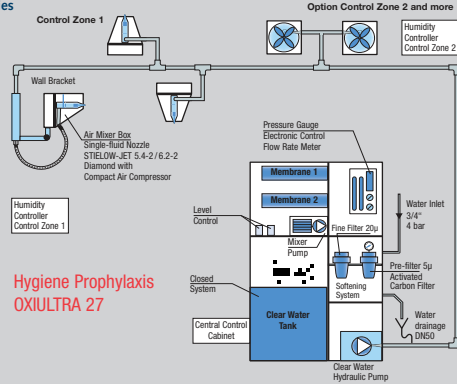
es

Control Zone 1

Option Control Zone 2 and more

Humidity Controller Control Zone 2

Wall Bracket

Air Mixer Box Single-fluid Nozzle STIELOW-JET 5.4-2 / 6.2-2 Diamond with Compact Air Compressor

Humidity Controller Control Zone 1

Pressure Gauge Electronic Control Flow Rate Meter

Membrane 1

Membrane 2

Level Control

Mixer Pump

Fine Filter 20µ

Water Inlet 3/4" 4 bar

Hygiene Prophylaxis OXIULTRA 27

Closed System

Softening System

Pre-filter 5µ Activated Carbon Filter

Central Control Cabinet

Clear Water Tank

Water drainage DN50

Clear Water Hydraulic Pump